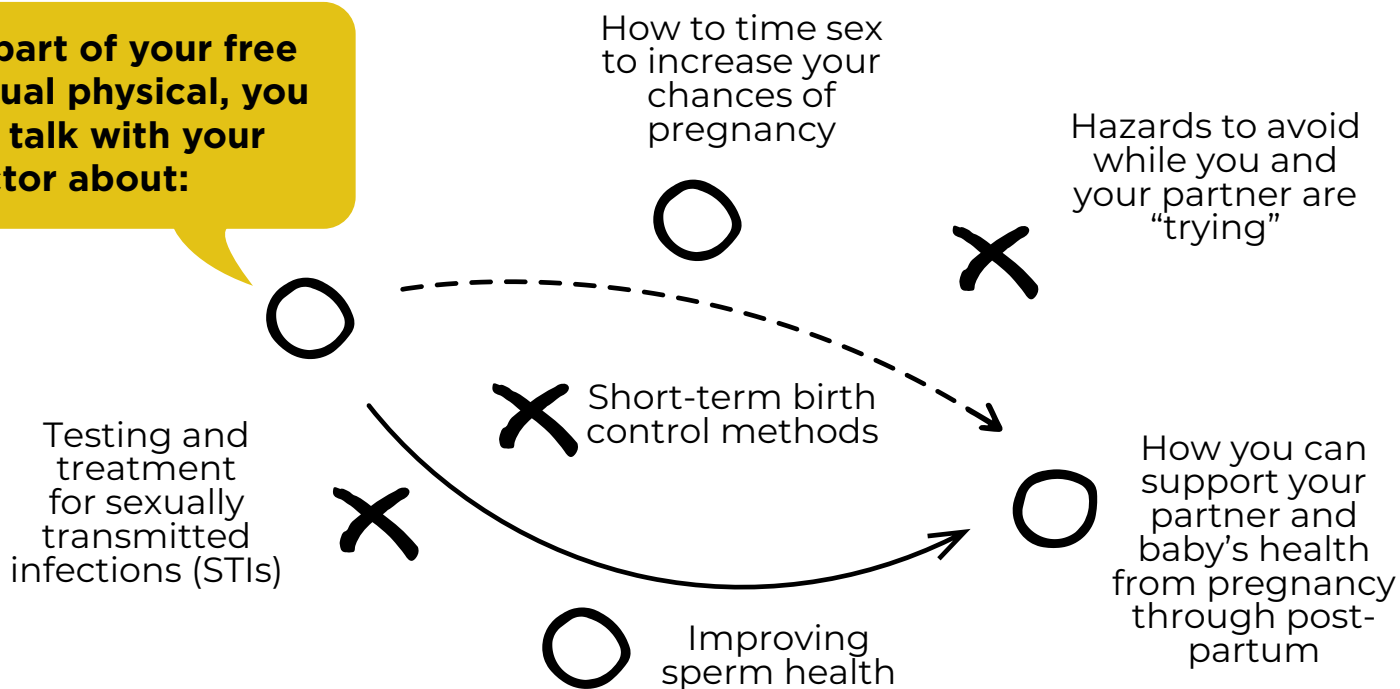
part of your free ual physical, you talk with your tor about:

How to time sex to increase your chances of pregnancy

Hazards to avoid while you and your partner are "trying"

Short-term birth control methods

Testing and treatment for sexually transmitted infections (STIs)

How you can support your partner and baby's health from pregnancy through post-partum

Improving sperm health